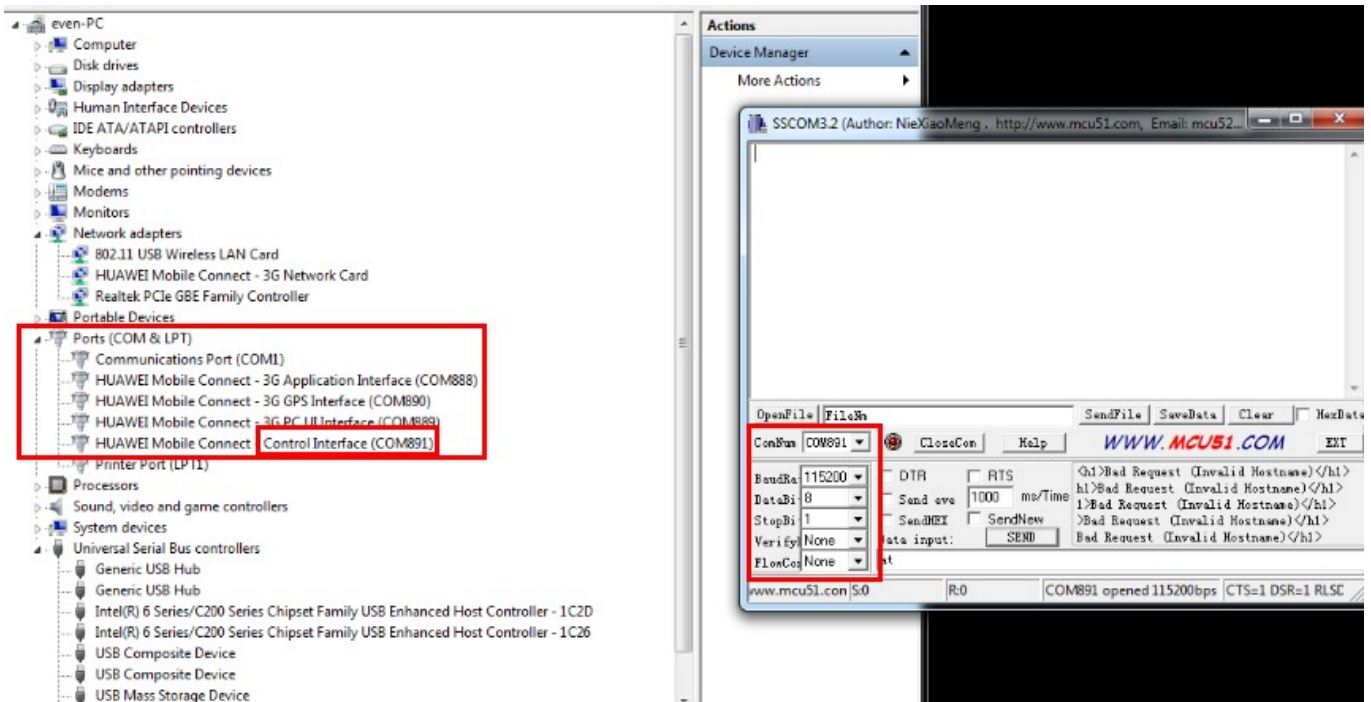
even-PC
Computer
Disk drives
Display adapters
Human Interface Devices
IDE ATA/ATAPI controllers
Keyboards
Mice and other pointing devices
Modems
Monitors
Network adapters
802.11 USB Wireless LAN Card
HUAWEI Mobile Connect - 3G Network Card
Realtek PCIe GBE Family Controller
Portable Devices
Ports (COM & LPT)
Communications Port (COM1)
HUAWEI Mobile Connect - 3G Application Interface (COM888)
HUAWEI Mobile Connect - 3G GPS Interface (COM890)
HUAWEI Mobile Connect - 3G PC UI Interface (COM889)
HUAWEI Mobile Connect Control Interface (COM891)
Printer Port (LPT1)
Processors
Sound, video and game controllers
System devices
Universal Serial Bus controllers
Generic USB Hub
Generic USB Hub
Intel(R) 6 Series/C200 Series Chipset Family USB Enhanced Host Controller - 1C2D
Intel(R) 6 Series/C200 Series Chipset Family USB Enhanced Host Controller - 1C26
USB Composite Device
USB Composite Device
USB Mass Storage Device

Actions
Device Manager
More Actions

SSCOM3.2 (Author: NieXiaoMeng , http://www.mcu51.com, Email: mcu52...
OpenFile FileNm SendFile SaveData Clear HexData
ComNum COM891 CloseCom Help WWW.MCU51.COM EXT
BaudRa 115200 DTR RTS
DataBi 8 Send eve 1000 ms/Time
StopBi 1 SendHEX SendNew
Verify None Data input: SEND
FlowCo None
<h1>Bad Request (Invalid Hostname)</h1>
h1>Bad Request (Invalid Hostname)</h1>
1>Bad Request (Invalid Hostname)</h1>
>Bad Request (Invalid Hostname)</h1>
Bad Request (Invalid Hostname)</h1>
at
www.mcu51.con S:0 R:0 COM891 opened 115200bps CTS=1 DSR=1 RLSD